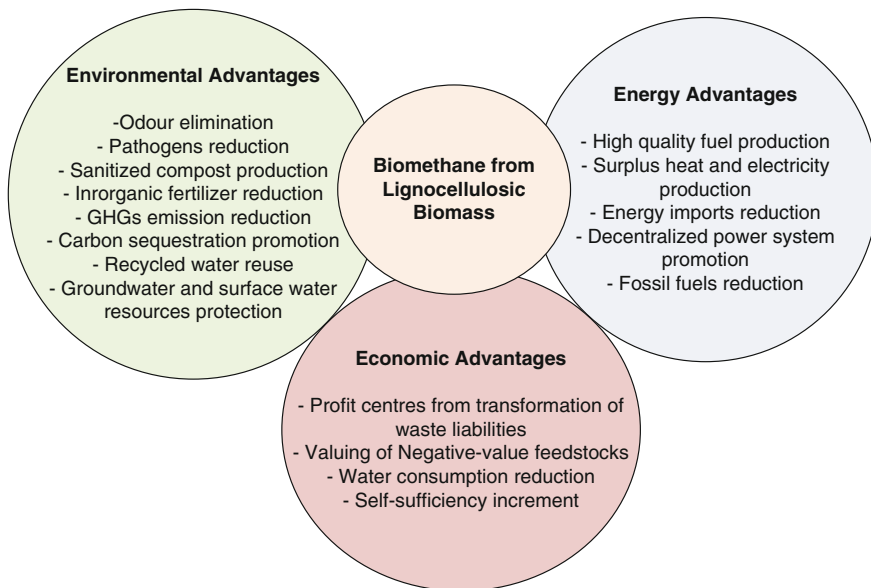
Environmental Advantages

-Odour elimination
- Pathogens reduction
- Sanitized compost production
- Inrorganic fertilizer reduction
- GHGs emission reduction
- Carbon sequestration promotion
- Recycled water reuse
- Groundwater and surface water resources protection

Biomethane from Lignocellulosic Biomass

Energy Advantages

- High quality fuel production
- Surplus heat and electricity production
- Energy imports reduction
- Decentralized power system promotion
- Fossil fuels reduction

Economic Advantages

- Profit centres from transformation of waste liabilities
- Valuing of Negative-value feedstocks
- Water consumption reduction
- Self-sufficiency increment